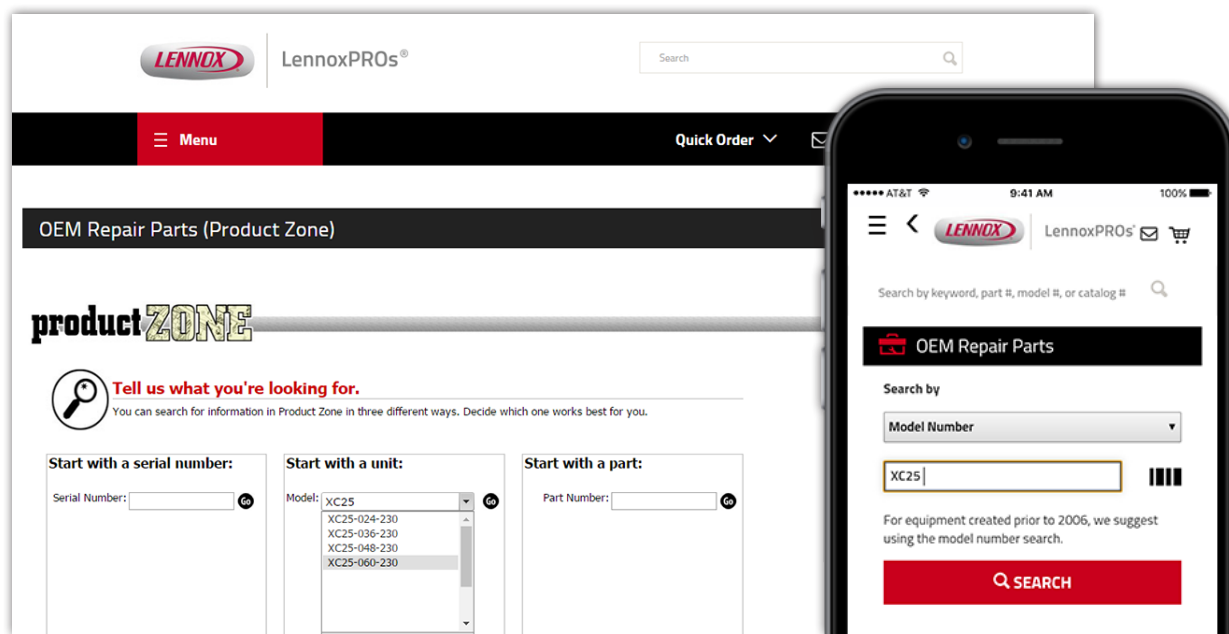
LENNOX | LennoxPROs®

Search

Menu

Quick Order

OEM Repair Parts (Product Zone)

productZONE

Tell us what you're looking for.

You can search for information in Product Zone in three different ways. Decide which one works best for you.

Start with a serial number:

Serial Number: Go

Start with a unit:

Model: XC25 Go

XC25-024-230
XC25-036-230
XC25-048-230
XC25-060-230

Start with a part:

Part Number: Go

AT&T 9:41 AM 100%

LENNOX LennoxPROs

Search by keyword, part #, model #, or catalog #

OEM Repair Parts

Search by

Model Number

XC25

For equipment created prior to 2006, we suggest using the model number search.

SEARCH